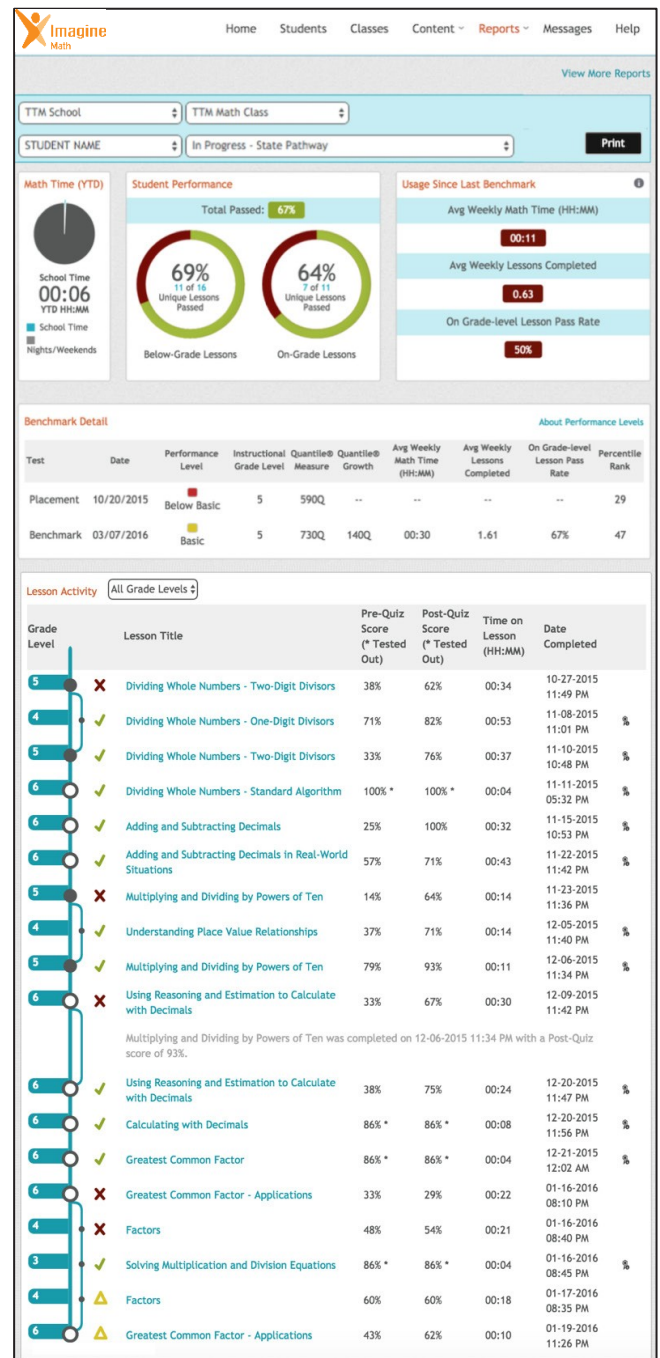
Imagine Math

Home Students Classes Content Reports Messages Help

View More Reports

TTM School
TTM Math Class
STUDENT NAME
In Progress - State Pathway
Print

Math Time (YTD)
School Time
00:06
YTD HH:MM
School Time
Nights/Weekends

Student Performance
Total Passed: 67%
69%
11 of 16
Unique Lessons Passed
Below-Grade Lessons
64%
7 of 11
Unique Lessons Passed
On-Grade Lessons

Usage Since Last Benchmark
Avg Weekly Math Time (HH:MM)
00:11
Avg Weekly Lessons Completed
0.63
On Grade-level Lesson Pass Rate
50%

Benchmark Detail
About Performance Levels

| Test | Date | Performance Level | Instructional Grade Level | Quantile® Measure | Quantile® Growth | Avg Weekly Math Time (HH:MM) | Avg Weekly Lessons Completed | On Grade-level Lesson Pass Rate | Percentile Rank |
|---|---|---|---|---|---|---|---|---|---|
| Placement | 10/20/2015 | Below Basic | 5 | 590Q | -- | -- | -- | -- | 29 |
| Benchmark | 03/07/2016 | Basic | 5 | 730Q | 140Q | 00:30 | 1.61 | 67% | 47 |

Lesson Activity All Grade Levels

| Grade Level | | Lesson Title | Pre-Quiz Score (* Tested Out) | Post-Quiz Score (* Tested Out) | Time on Lesson (HH:MM) | Date Completed | |
|---|---|---|---|---|---|---|---|
| 5 | ✗ | Dividing Whole Numbers - Two-Digit Divisors | 38% | 62% | 00:34 | 10-27-2015 11:49 PM | |
| 4 | ✓ | Dividing Whole Numbers - One-Digit Divisors | 71% | 82% | 00:53 | 11-08-2015 11:01 PM | % |
| 5 | ✓ | Dividing Whole Numbers - Two-Digit Divisors | 33% | 76% | 00:37 | 11-10-2015 10:48 PM | % |
| 6 | ✓ | Dividing Whole Numbers - Standard Algorithm | 100% * | 100% * | 00:04 | 11-11-2015 05:32 PM | % |
| 6 | ✓ | Adding and Subtracting Decimals | 25% | 100% | 00:32 | 11-15-2015 10:53 PM | % |
| 6 | ✓ | Adding and Subtracting Decimals in Real-World Situations | 57% | 71% | 00:43 | 11-22-2015 11:42 PM | % |
| 5 | ✗ | Multiplying and Dividing by Powers of Ten | 14% | 64% | 00:14 | 11-23-2015 11:36 PM | |
| 4 | ✓ | Understanding Place Value Relationships | 37% | 71% | 00:14 | 12-05-2015 11:40 PM | % |
| 5 | ✓ | Multiplying and Dividing by Powers of Ten | 79% | 93% | 00:11 | 12-06-2015 11:34 PM | % |
| 6 | ✗ | Using Reasoning and Estimation to Calculate with Decimals | 33% | 67% | 00:30 | 12-09-2015 11:42 PM | |

Multiplying and Dividing by Powers of Ten was completed on 12-06-2015 11:34 PM with a Post-Quiz score of 93%.

| Grade Level | | Lesson Title | Pre-Quiz Score | Post-Quiz Score | Time on Lesson | Date Completed | |
|---|---|---|---|---|---|---|---|
| 6 | ✓ | Using Reasoning and Estimation to Calculate with Decimals | 38% | 75% | 00:24 | 12-20-2015 11:47 PM | % |
| 6 | ✓ | Calculating with Decimals | 86% * | 86% * | 00:08 | 12-20-2015 11:56 PM | % |
| 6 | ✓ | Greatest Common Factor | 86% * | 86% * | 00:04 | 12-21-2015 12:02 AM | % |
| 6 | ✗ | Greatest Common Factor - Applications | 33% | 29% | 00:22 | 01-16-2016 08:10 PM | |
| 4 | ✗ | Factors | 48% | 54% | 00:21 | 01-16-2016 08:40 PM | |
| 3 | ✓ | Solving Multiplication and Division Equations | 86% * | 86% * | 00:04 | 01-16-2016 08:45 PM | % |
| 4 | △ | Factors | 60% | 60% | 00:18 | 01-17-2016 08:35 PM | |
| 6 | △ | Greatest Common Factor - Applications | 43% | 62% | 00:10 | 01-19-2016 11:26 PM | |